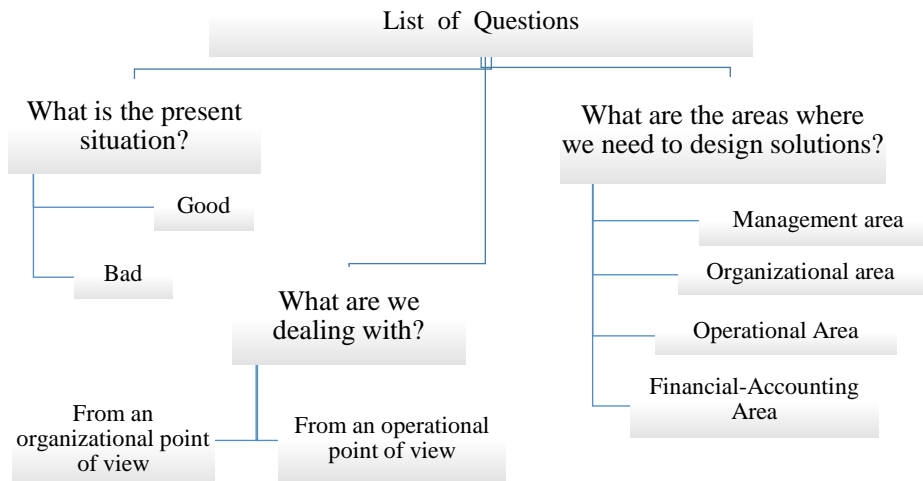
List of Questions

What is the present situation?

Good

Bad

What are we dealing with?

From an organizational point of view

From an operational point of view

What are the areas where we need to design solutions?

Management area

Organizational area

Operational Area

Financial-Accounting Area